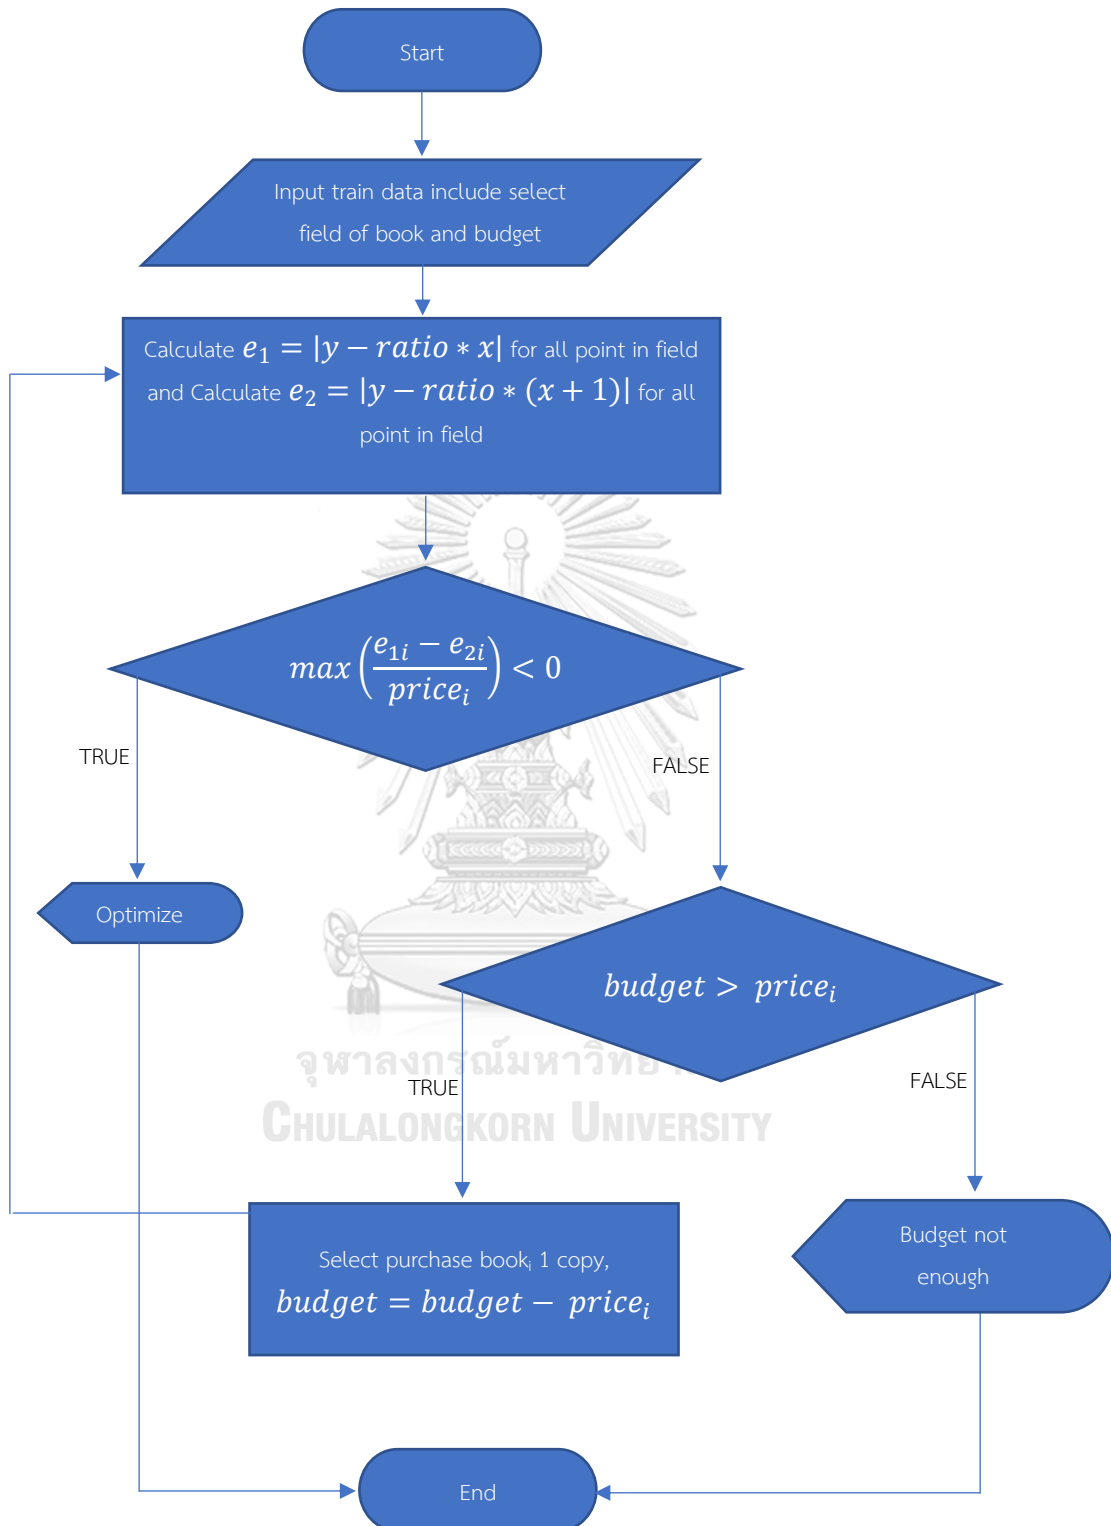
Start

Input train data include select field of book and budget

Calculate $e_1 = |y - ratio * x|$ for all point in field and Calculate $e_2 = |y - ratio * (x+1)|$ for all point in field

$max\left(\frac{e_{1i} - e_{2i}}{price_i}\right) < 0$

TRUE

FALSE

Optimize

$budget > price_i$

จุฬาลงกรณ์มหาวิทยาลัย
CHULALONGKORN UNIVERSITY

TRUE

FALSE

Select purchase book$_i$ 1 copy, $budget = budget - price_i$

Budget not enough

End